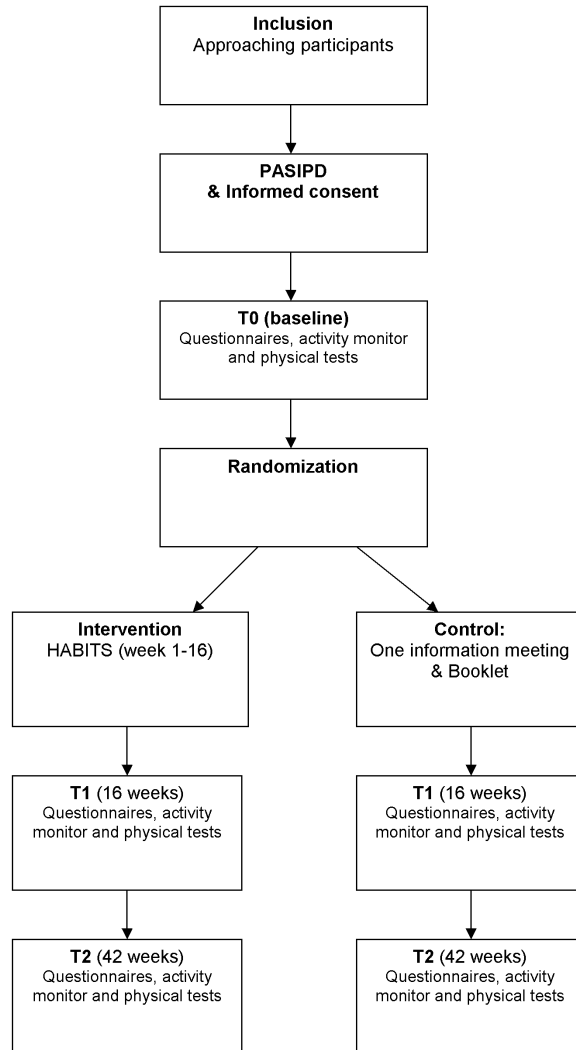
**Inclusion**
Approaching participants

**PASIPD**
**& Informed consent**

**T0 (baseline)**
Questionnaires, activity monitor and physical tests

**Randomization**

**Intervention**
HABITS (week 1-16)

**T1** (16 weeks)
Questionnaires, activity monitor and physical tests

**T2** (42 weeks)
Questionnaires, activity monitor and physical tests

**Control:**
One information meeting & Booklet

**T1** (16 weeks)
Questionnaires, activity monitor and physical tests

**T2** (42 weeks)
Questionnaires, activity monitor and physical tests